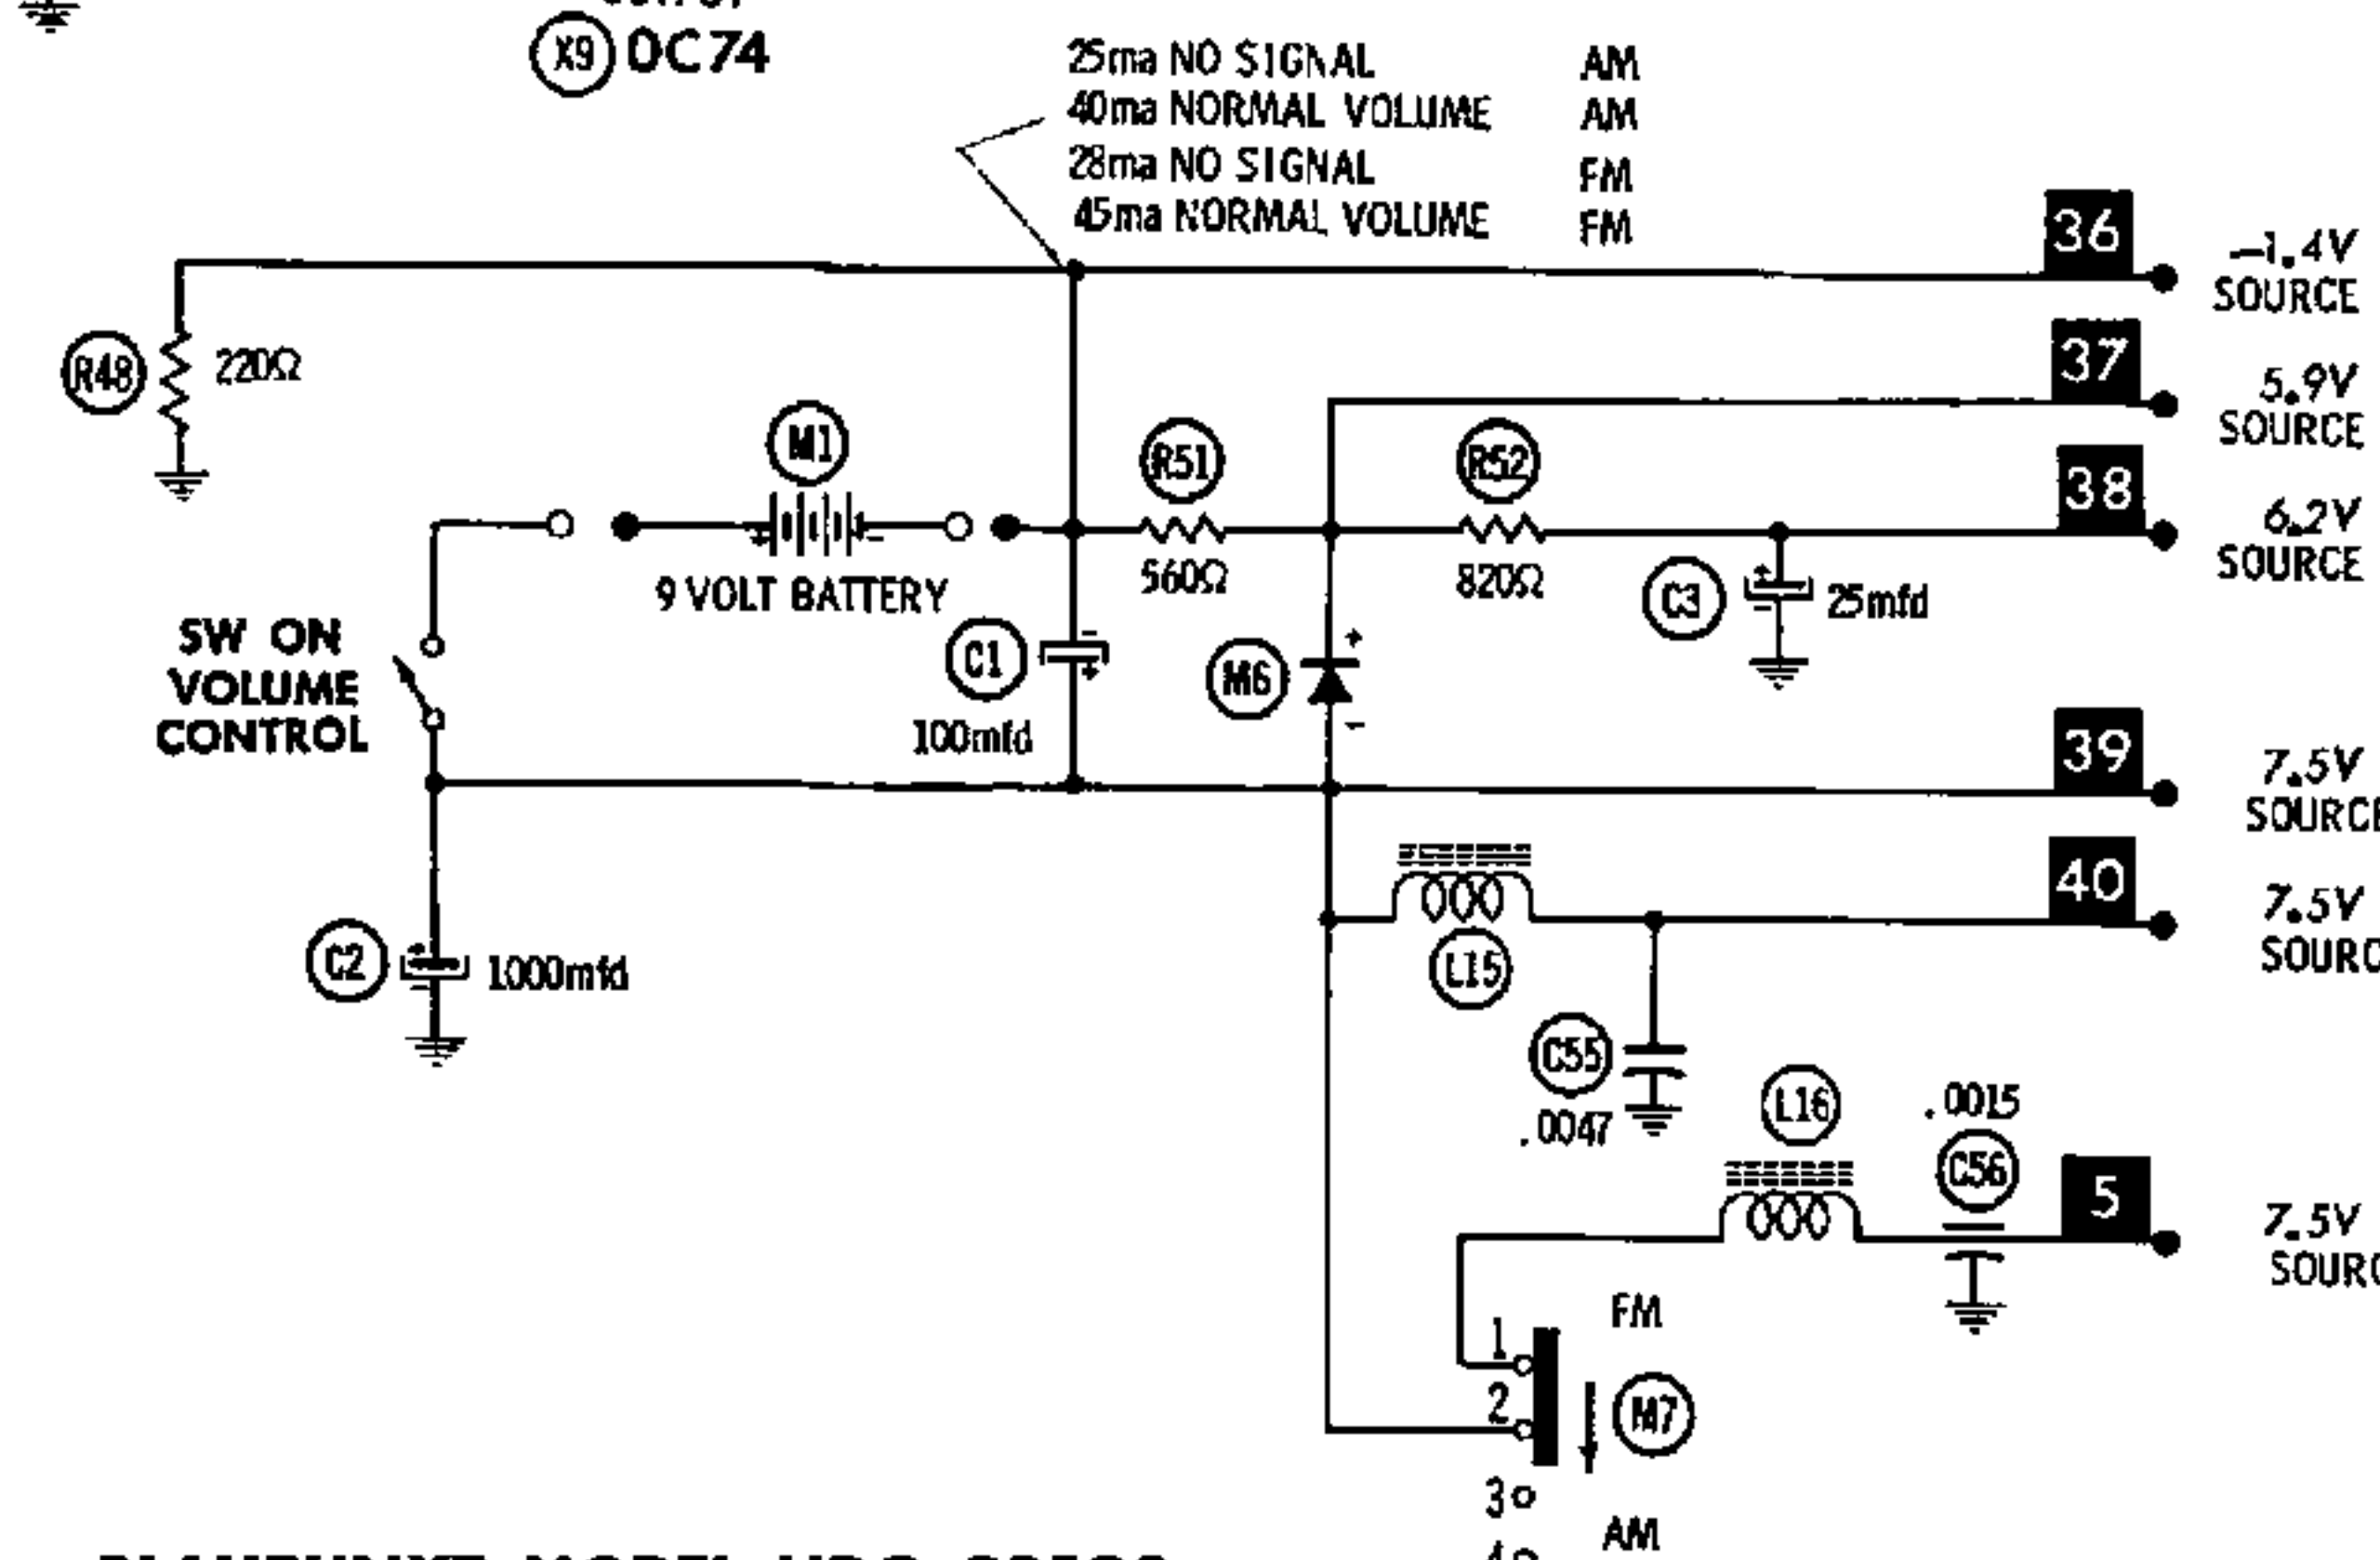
X9 OC74

25ma NO SIGNAL AM
40ma NORMAL VOLUME AM
28ma NO SIGNAL FM
45ma NORMAL VOLUME FM

36 −1.4V SOURCE
37 5.9V SOURCE
38 6.2V SOURCE
39 7.5V SOURC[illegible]
40 7.5V SOUR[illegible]
5 7.5V SOUR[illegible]

R48 220Ω
M1
9 VOLT BATTERY
SW ON VOLUME CONTROL
C1 100mfd
R51 560Ω
R52 820Ω
C3 25mfd
M6
C2 1000mfd
L15
C55 .0047
L16
.0015 C56
FM
1
2
M7
3
AM
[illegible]